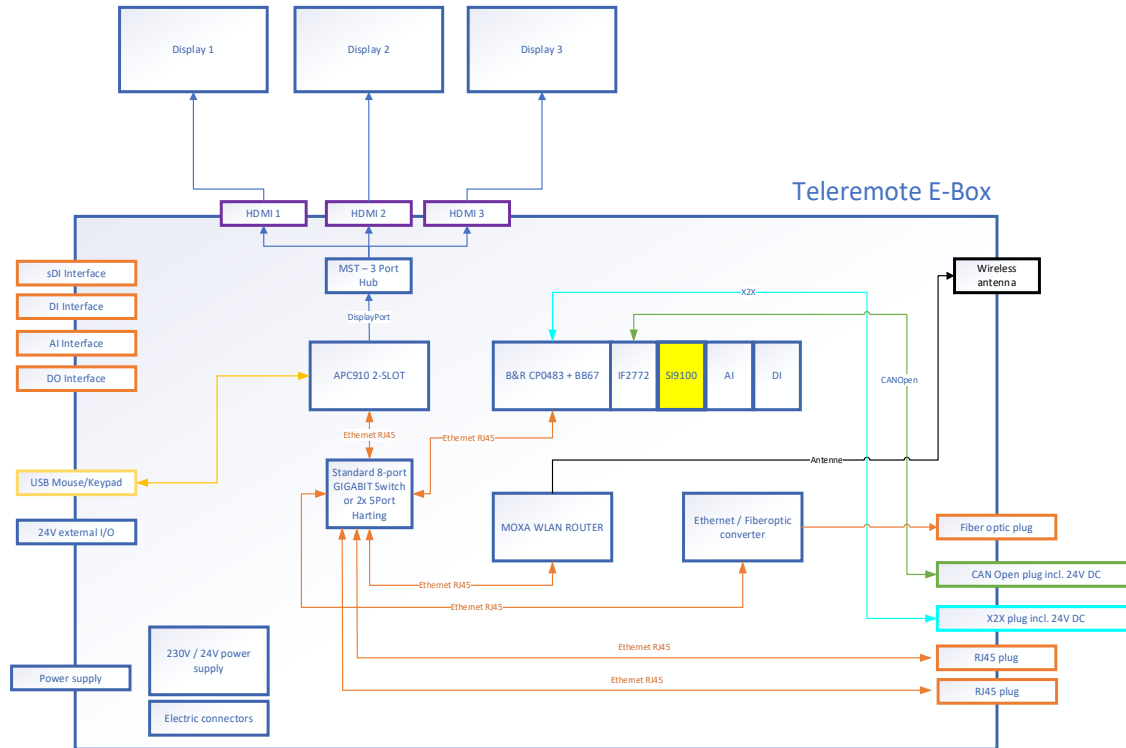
Display 1

Display 2

Display 3

Teleremote E-Box

HDMI 1

HDMI 2

HDMI 3

MST – 3 Port Hub

DisplayPort

sDI Interface

DI Interface

AI Interface

DO Interface

APC910 2-SLOT

X2X

Wireless antenna

B&R CP0483 + BB67

IF2772

SI9100

AI

DI

CANOpen

Ethernet RJ45

Ethernet RJ45

Antenne

USB Mouse/Keypad

Standard 8-port GIGABIT Switch or 2x 5Port Harting

24V external I/O

MOXA WLAN ROUTER

Ethernet / Fiberoptic converter

Fiber optic plug

Ethernet RJ45

CAN Open plug incl. 24V DC

Ethernet RJ45

X2X plug incl. 24V DC

230V / 24V power supply

Ethernet RJ45

RJ45 plug

Power supply

Ethernet RJ45

RJ45 plug

Electric connectors